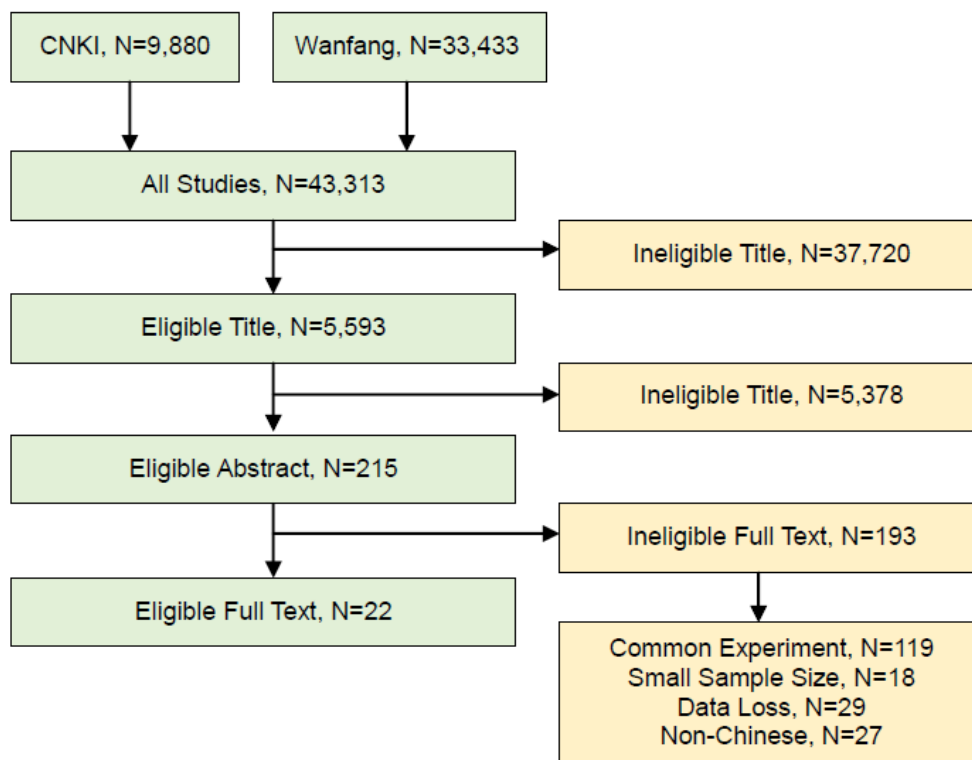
CNKI, N=9,880

Wanfang, N=33,433

All Studies, N=43,313

Ineligible Title, N=37,720

Eligible Title, N=5,593

Ineligible Title, N=5,378

Eligible Abstract, N=215

Ineligible Full Text, N=193

Eligible Full Text, N=22

Common Experiment, N=119
Small Sample Size, N=18
Data Loss, N=29
Non-Chinese, N=27